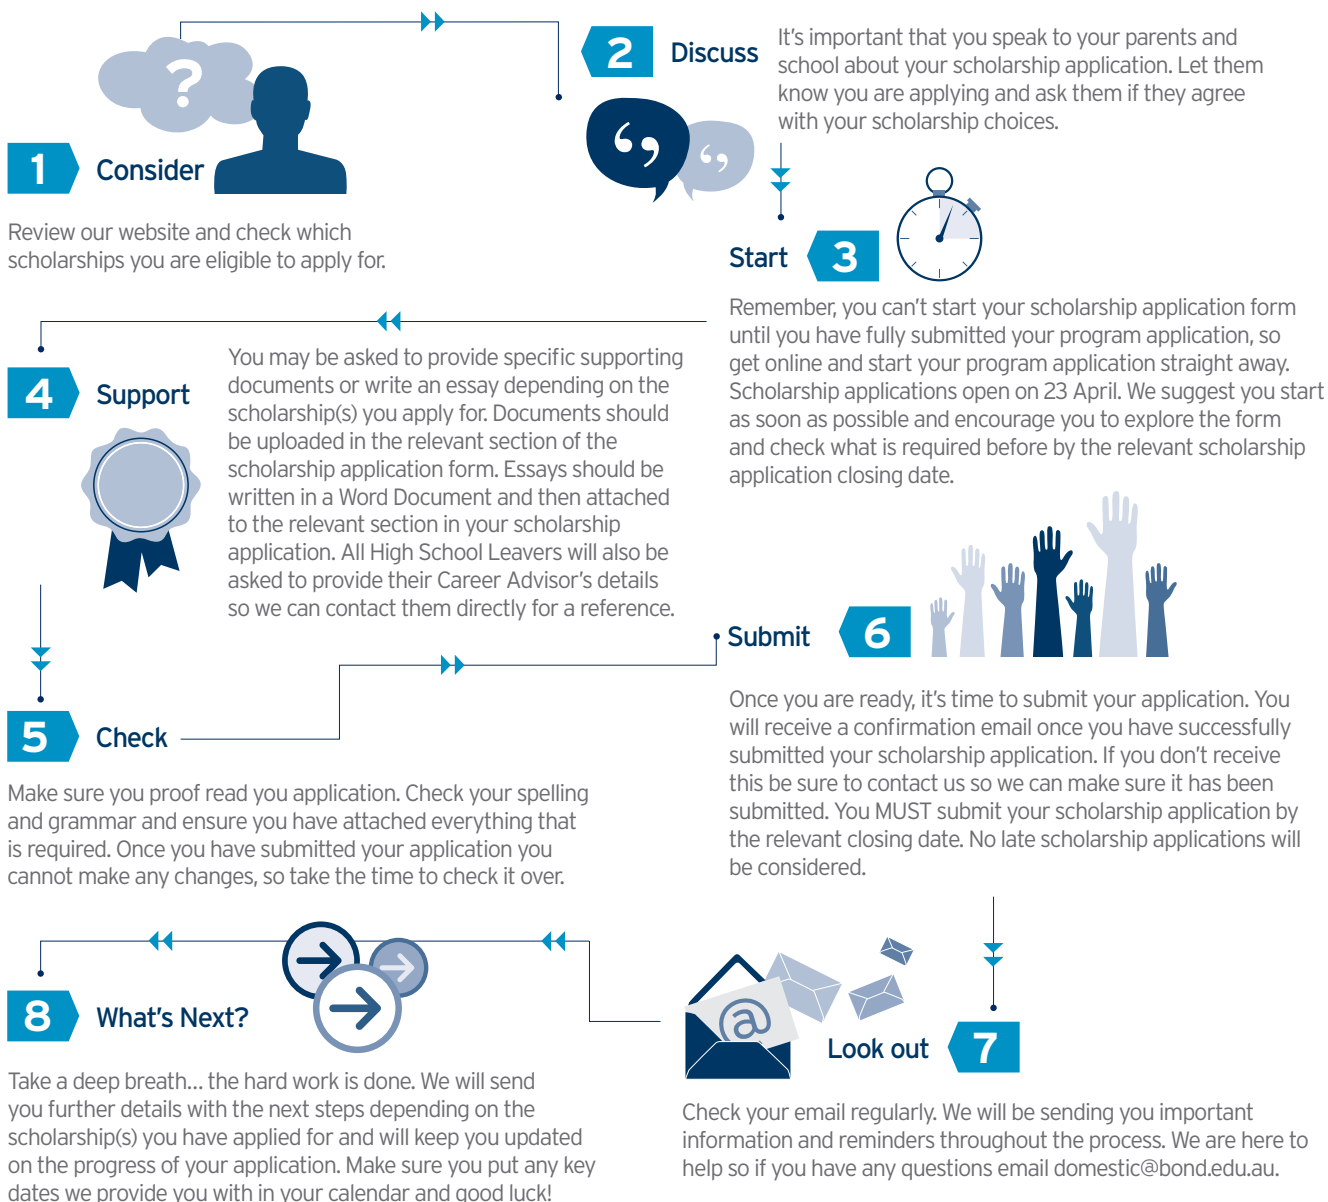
1 Consider

Review our website and check which scholarships you are eligible to apply for.

2 Discuss

It's important that you speak to your parents and school about your scholarship application. Let them know you are applying and ask them if they agree with your scholarship choices.

Start 3

Remember, you can't start your scholarship application form until you have fully submitted your program application, so get online and start your program application straight away. Scholarship applications open on 23 April. We suggest you start as soon as possible and encourage you to explore the form and check what is required before by the relevant scholarship application closing date.

4 Support

You may be asked to provide specific supporting documents or write an essay depending on the scholarship(s) you apply for. Documents should be uploaded in the relevant section of the scholarship application form. Essays should be written in a Word Document and then attached to the relevant section in your scholarship application. All High School Leavers will also be asked to provide their Career Advisor's details so we can contact them directly for a reference.

Submit 6

Once you are ready, it's time to submit your application. You will receive a confirmation email once you have successfully submitted your scholarship application. If you don't receive this be sure to contact us so we can make sure it has been submitted. You MUST submit your scholarship application by the relevant closing date. No late scholarship applications will be considered.

5 Check

Make sure you proof read you application. Check your spelling and grammar and ensure you have attached everything that is required. Once you have submitted your application you cannot make any changes, so take the time to check it over.

8 What's Next?

Take a deep breath... the hard work is done. We will send you further details with the next steps depending on the scholarship(s) you have applied for and will keep you updated on the progress of your application. Make sure you put any key dates we provide you with in your calendar and good luck!

Look out 7

Check your email regularly. We will be sending you important information and reminders throughout the process. We are here to help so if you have any questions email domestic@bond.edu.au.